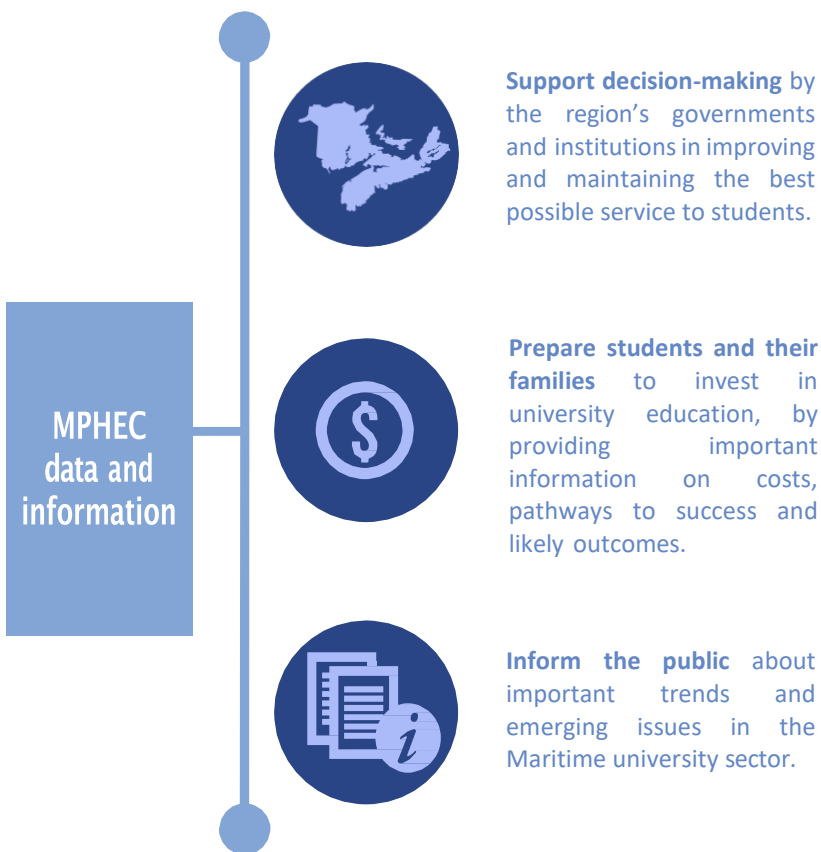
MPHEC data and information

**Support decision-making** by the region's governments and institutions in improving and maintaining the best possible service to students.

**Prepare students and their families** to invest in university education, by providing important information on costs, pathways to success and likely outcomes.

**Inform the public** about important trends and emerging issues in the Maritime university sector.